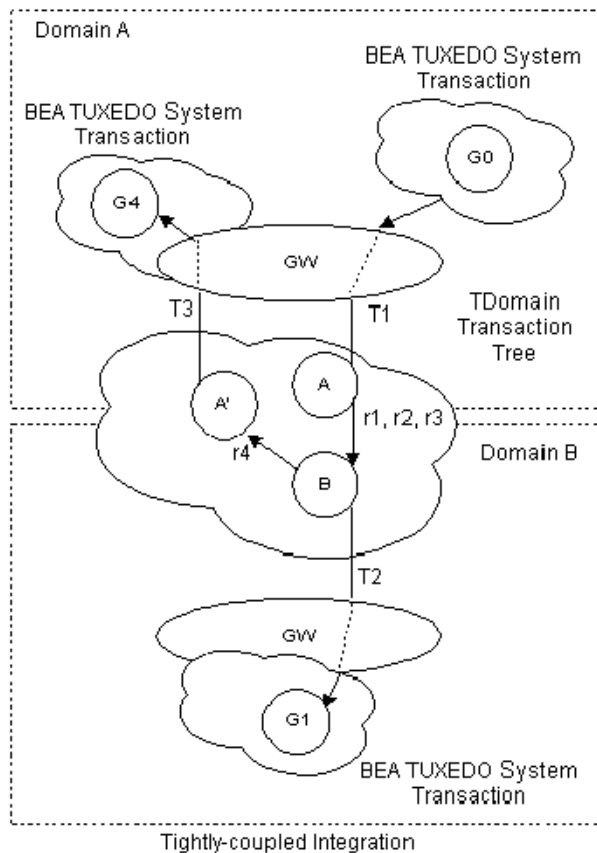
Domain A

BEA TUXEDO System Transaction

BEA TUXEDO System Transaction

G4

G0

GW

T3

T1

TDomain Transaction Tree

A'

A

r1, r2, r3

r4

Domain B

B

T2

GW

G1

BEA TUXEDO System Transaction

Tightly-coupled Integration